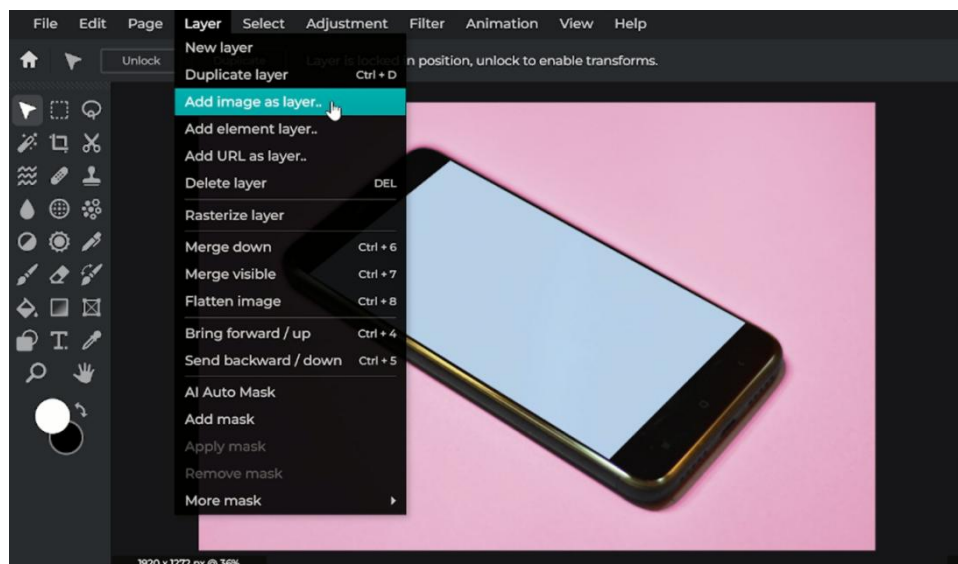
File Edit Page Layer Select Adjustment Filter Animation View Help

Unlock Duplicate Layer is locked in position, unlock to enable transforms.

New layer
Duplicate layer Ctrl + D
Add image as layer..
Add element layer..
Add URL as layer..
Delete layer DEL
Rasterize layer
Merge down Ctrl + 6
Merge visible Ctrl + 7
Flatten image Ctrl + 8
Bring forward / up Ctrl + 4
Send backward / down Ctrl + 5
AI Auto Mask
Add mask
Apply mask
Remove mask
More mask

1920 x 1272 px @ 36%